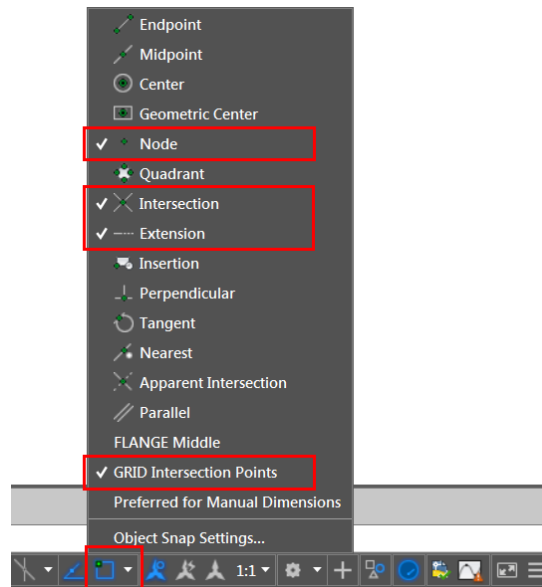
Endpoint
Midpoint
Center
Geometric Center
✔ Node
Quadrant
✔ Intersection
✔ Extension
Insertion
Perpendicular
Tangent
Nearest
Apparent Intersection
Parallel
FLANGE Middle
✔ GRID Intersection Points
Preferred for Manual Dimensions
Object Snap Settings...
1:1